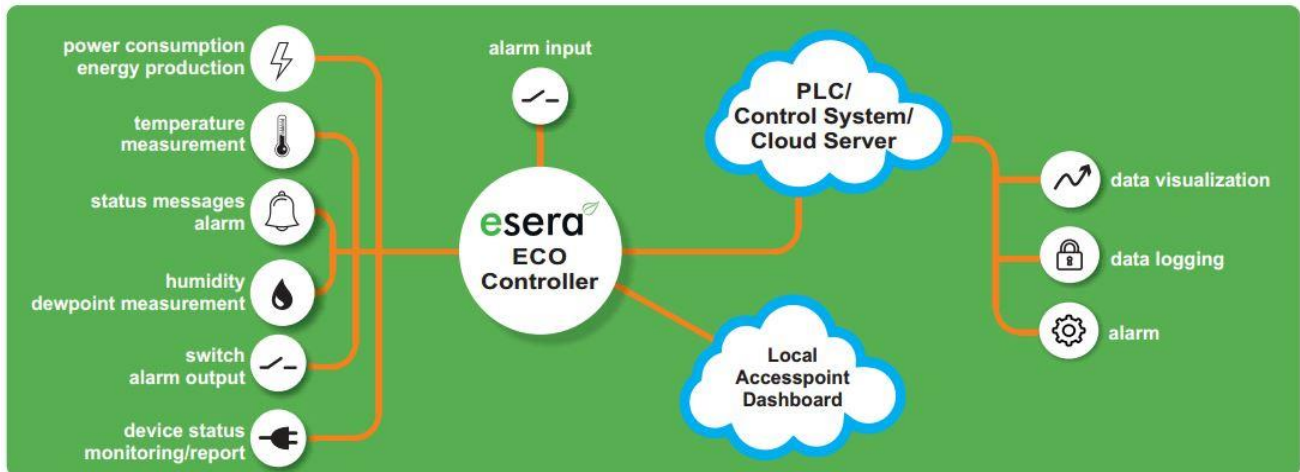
power consumption
energy production

temperature
measurement

status messages
alarm

humidity
dewpoint measurement

switch
alarm output

device status
monitoring/report

alarm input

esera
ECO
Controller

PLC/
Control System/
Cloud Server

Local
Accesspoint
Dashboard

data visualization

data logging

alarm